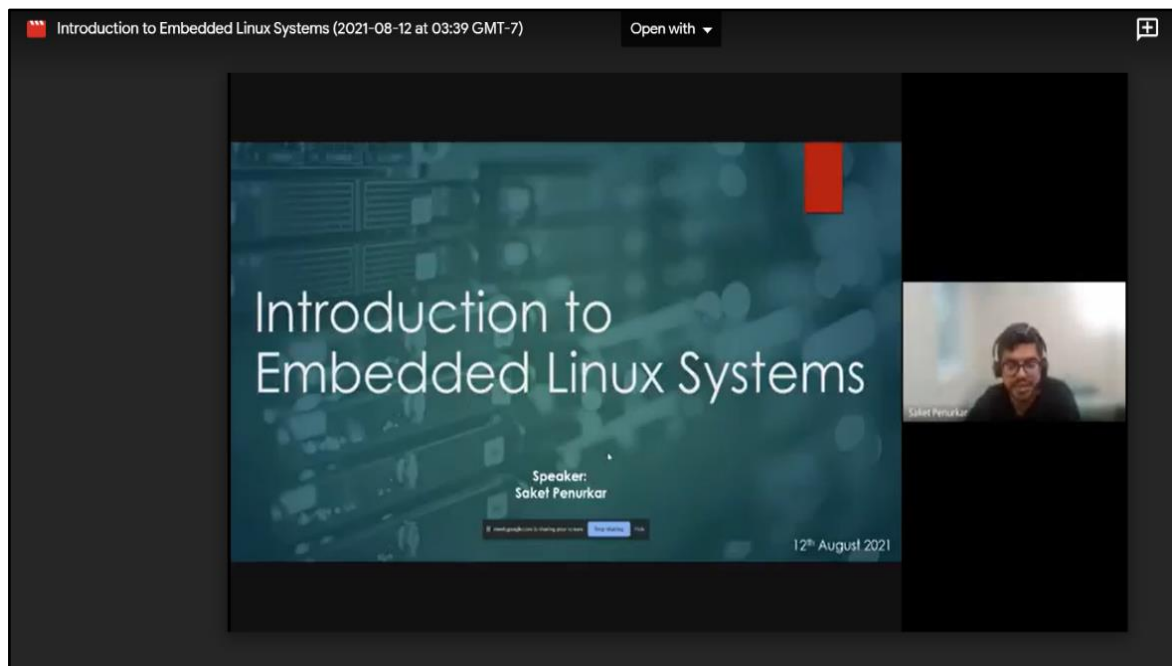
Introduction to Embedded Linux Systems (2021-08-12 at 03:39 GMT-7)

Open with

Introduction to Embedded Linux Systems

Speaker:
Saket Penurkar

meet.google.com is sharing your screen. Stop sharing Hide

12th August 2021

Saket Penurkar